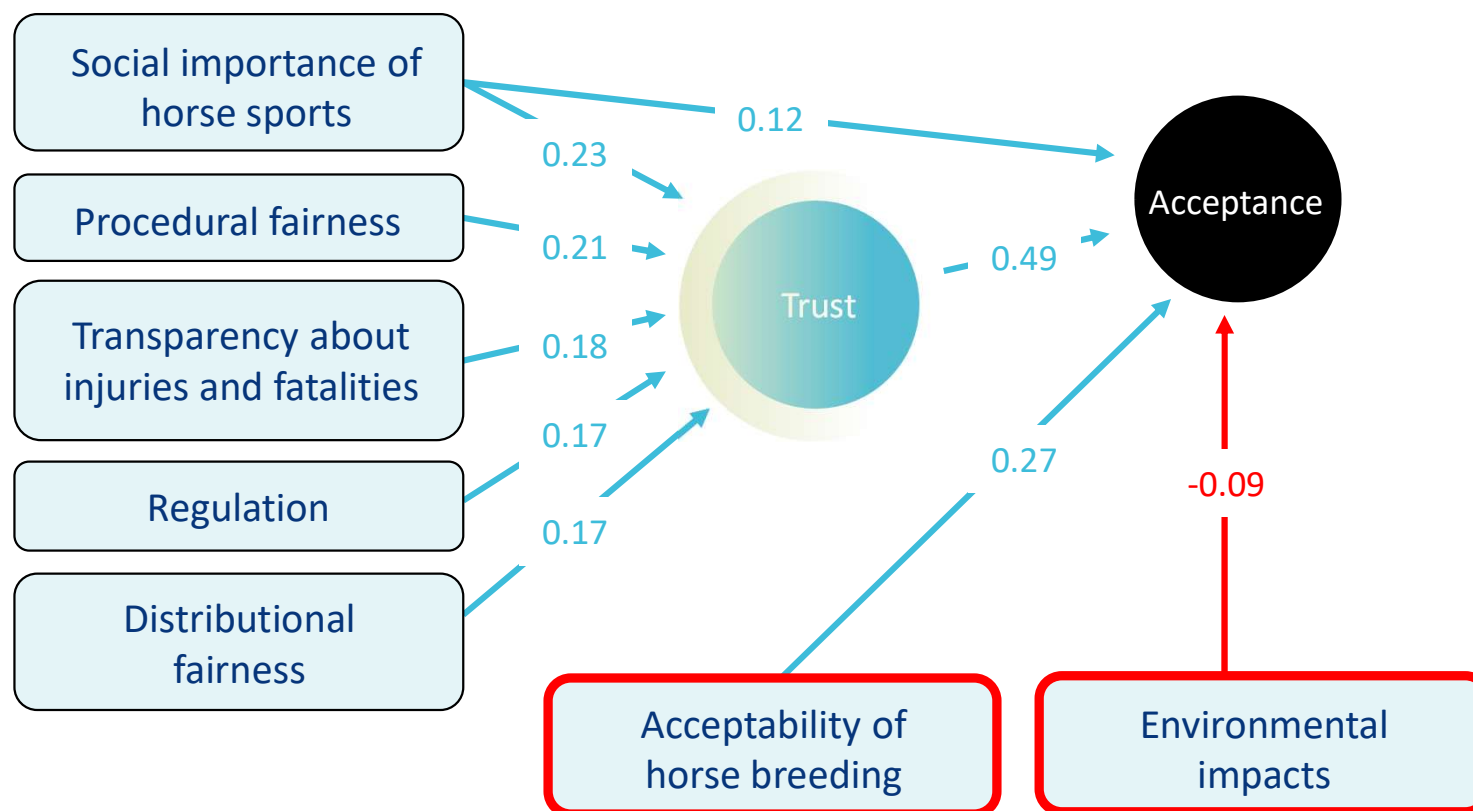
Social importance of horse sports

0.12

0.23

Acceptance

Procedural fairness

0.21

0.49

Trust

Transparency about injuries and fatalities

0.18

0.17

0.27

Regulation

-0.09

0.17

Distributional fairness

Acceptability of horse breeding

Environmental impacts